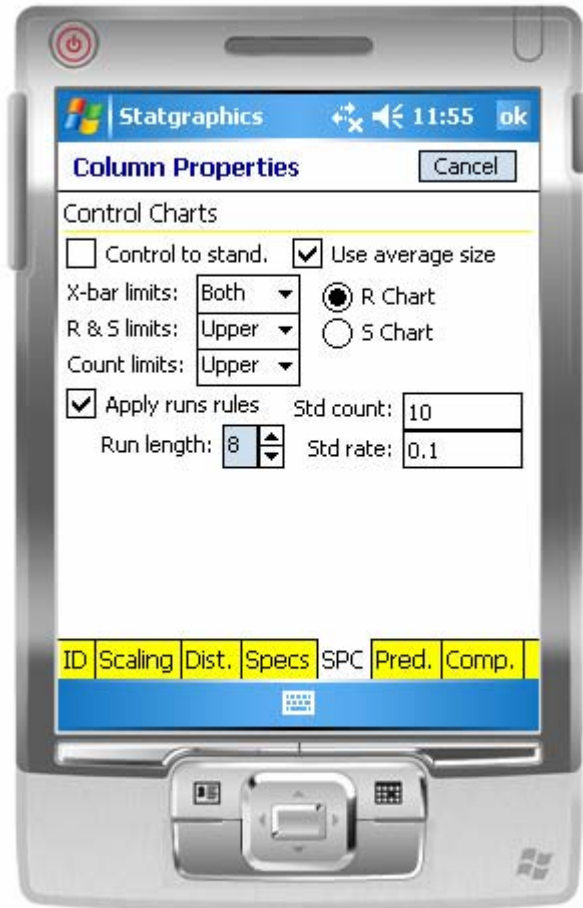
Statgraphics 11:55 ok

Column Properties Cancel

Control Charts

Control to stand.
Use average size

X-bar limits: Both
R & S limits: Upper
Count limits: Upper

R Chart
S Chart

Apply runs rules
Run length: 8

Std count: 10
Std rate: 0.1

ID | Scaling | Dist. | Specs | SPC | Pred. | Comp.